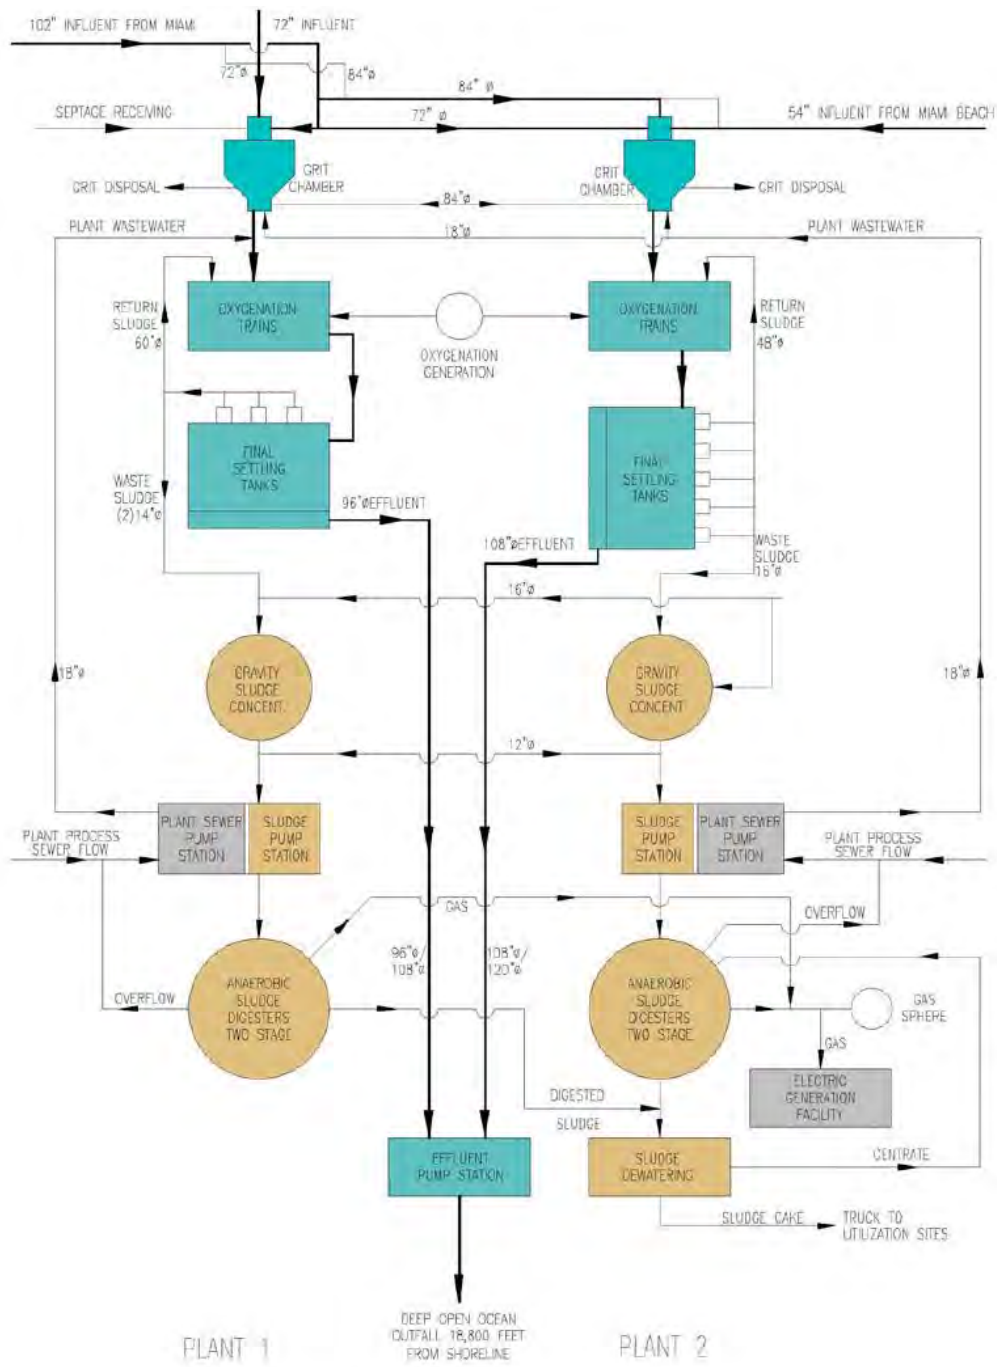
102" INFLUENT FROM MIAMI
72" INFLUENT
72"ø
84"ø
84" ø
72" ø
SEPTAGE RECEIVING
54" INFLUENT FROM MIAMI BEACH
GRIT CHAMBER
GRIT DISPOSAL
GRIT CHAMBER
GRIT DISPOSAL
84"ø
PLANT WASTEWATER
18"ø
PLANT WASTEWATER
RETURN SLUDGE 60"ø
OXYGENATION TRAINS
OXYGENATION GENERATION
OXYGENATION TRAINS
RETURN SLUDGE 48"ø
FINAL SETTLING TANKS
FINAL SETTLING TANKS
WASTE SLUDGE (2)14"ø
96"øEFFLUENT
108"øEFFLUENT
WASTE SLUDGE 16"ø
16"ø
18"ø
GRAVITY SLUDGE CONCENT.
GRAVITY SLUDGE CONCENT.
18"ø
12"ø
PLANT SEWER PUMP STATION
SLUDGE PUMP STATION
SLUDGE PUMP STATION
PLANT SEWER PUMP STATION
PLANT PROCESS SEWER FLOW
PLANT PROCESS SEWER FLOW
GAS
OVERFLOW
96"ø/ 108"ø
108"ø/ 120"ø
OVERFLOW
ANAEROBIC SLUDGE DIGESTERS TWO STAGE
ANAEROBIC SLUDGE DIGESTERS TWO STAGE
GAS SPHERE
GAS
ELECTRIC GENERATION FACILITY
DIGESTED SLUDGE
EFFLUENT PUMP STATION
SLUDGE DEWATERING
CENTRATE
SLUDGE CAKE
TRUCK TO UTILIZATION SITES
DEEP OPEN OCEAN OUTFALL 18,800 FEET FROM SHORELINE
PLANT 1
PLANT 2